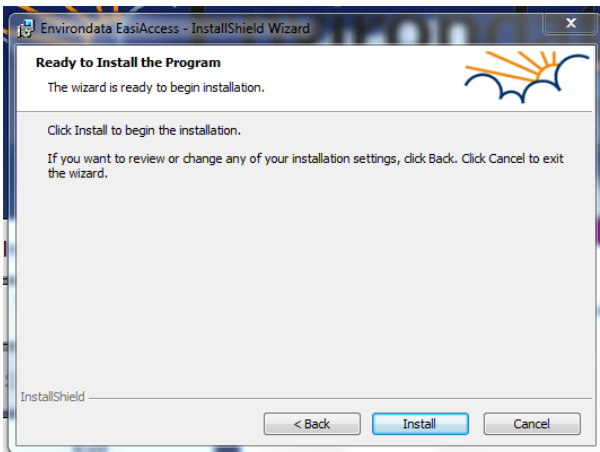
Environdata EasiAccess - InstallShield Wizard

Ready to Install the Program

The wizard is ready to begin installation.

Click Install to begin the installation.

If you want to review or change any of your installation settings, click Back. Click Cancel to exit the wizard.

InstallShield

< Back

Install

Cancel